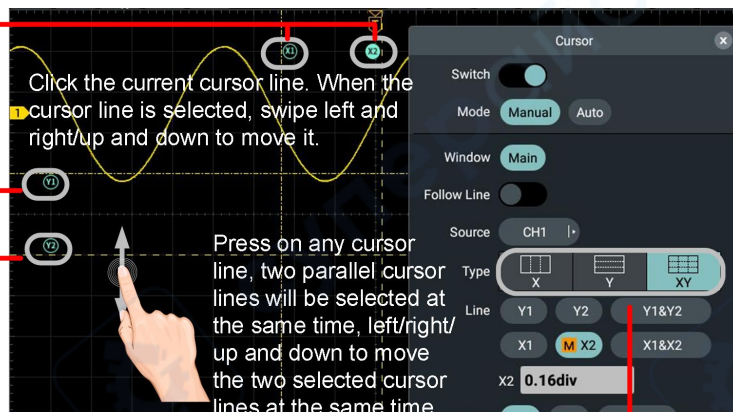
X1 X2

Click the current cursor line. When the cursor line is selected, swipe left and right/up and down to move it.

1

Y1

Y2

Press on any cursor line, two parallel cursor lines will be selected at the same time, left/right/ up and down to move the two selected cursor lines at the same time

Cursor

Switch

Mode Manual Auto

Window Main

Follow Line

Source CH1

Type X Y XY

Line Y1 Y2 Y1&Y2

X1 M X2 X1&X2

X2 0.16div